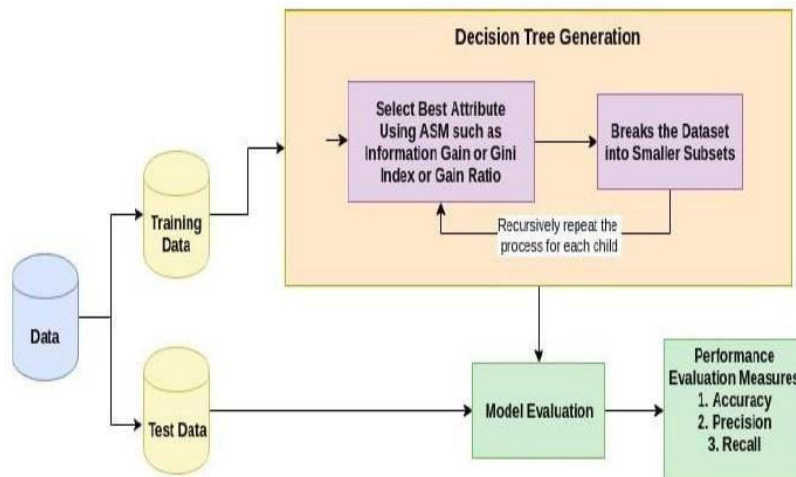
Decision Tree Generation

Select Best Attribute Using ASM such as Information Gain or Gini Index or Gain Ratio

Breaks the Dataset into Smaller Subsets

Recursively repeat the process for each child

Data

Training Data

Test Data

Model Evaluation

Performance Evaluation Measures
1. Accuracy
2. Precision
3. Recall